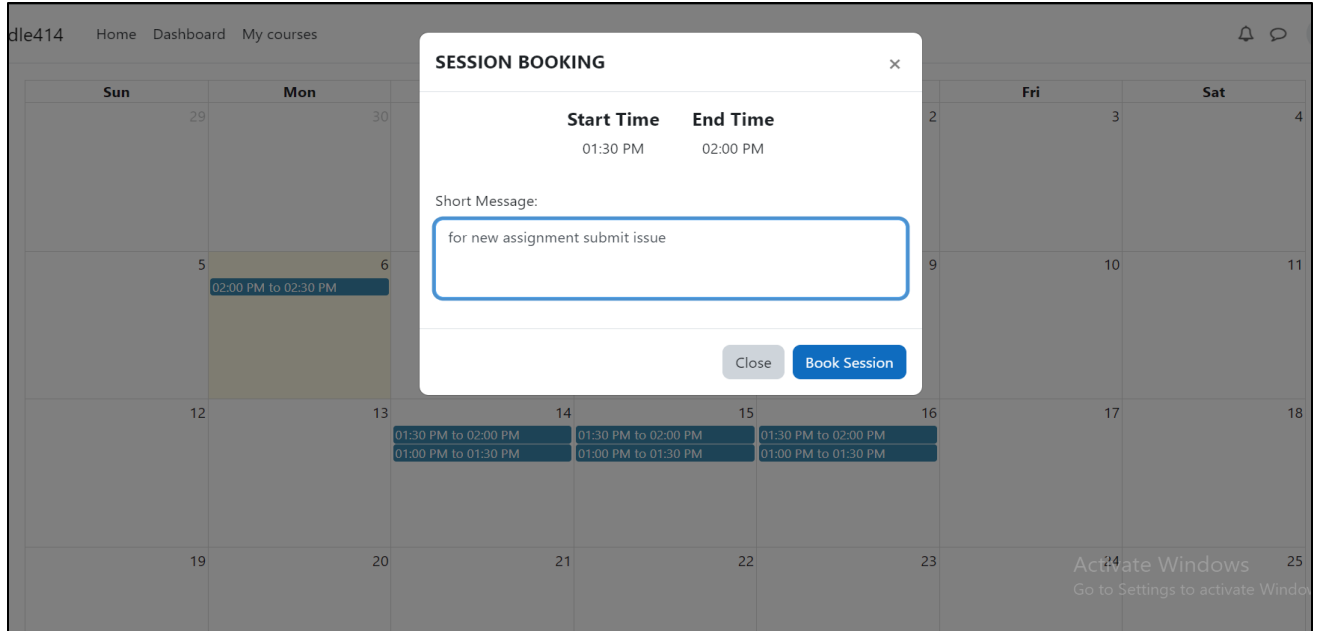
dle414 Home Dashboard My courses

SESSION BOOKING ×

Start Time End Time
01:30 PM 02:00 PM

Short Message:

for new assignment submit issue

Close Book Session

| Sun | Mon | | | | Fri | Sat |
|---|---|---|---|---|---|---|
| 29 | 30 | | | 2 | 3 | 4 |
| 5 | 6 02:00 PM to 02:30 PM | | | 9 | 10 | 11 |
| 12 | 13 | 14 01:30 PM to 02:00 PM 01:00 PM to 01:30 PM | 15 01:30 PM to 02:00 PM 01:00 PM to 01:30 PM | 16 01:30 PM to 02:00 PM 01:00 PM to 01:30 PM | 17 | 18 |
| 19 | 20 | 21 | 22 | 23 | 24 | 25 |

Activate Windows
Go to Settings to activate Windo